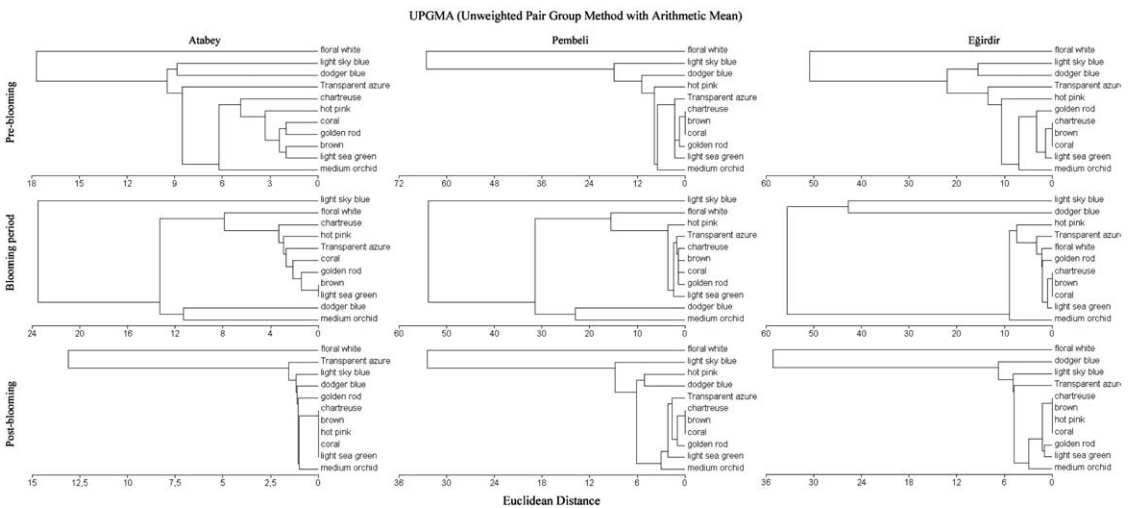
UPGMA (Unweighted Pair Group Method with Arithmetic Mean)

Atabey

Pembeli

Eğirdir

Pre-blooming

floral white
light sky blue
dodger blue
Transparent azure
chartreuse
hot pink
coral
golden rod
brown
light sea green
medium orchid

18 15 12 9 6 3 0

floral white
light sky blue
dodger blue
hot pink
Transparent azure
chartreuse
brown
coral
golden rod
light sea green
medium orchid

72 60 48 36 24 12 0

floral white
light sky blue
dodger blue
Transparent azure
hot pink
golden rod
chartreuse
brown
coral
light sea green
medium orchid

60 50 40 30 20 10 0

Blooming period

light sky blue
floral white
chartreuse
hot pink
Transparent azure
coral
golden rod
brown
light sea green
dodger blue
medium orchid

24 20 16 12 8 4 0

light sky blue
floral white
hot pink
Transparent azure
chartreuse
brown
coral
golden rod
light sea green
dodger blue
medium orchid

60 50 40 30 20 10 0

light sky blue
dodger blue
hot pink
Transparent azure
floral white
golden rod
chartreuse
brown
coral
light sea green
medium orchid

60 50 40 30 20 10 0

Post-blooming

floral white
Transparent azure
light sky blue
dodger blue
golden rod
chartreuse
brown
hot pink
coral
light sea green
medium orchid

15 12,5 10 7,5 5 2,5 0

floral white
light sky blue
hot pink
dodger blue
Transparent azure
chartreuse
brown
coral
golden rod
light sea green
medium orchid

36 30 24 18 12 6 0

floral white
dodger blue
light sky blue
Transparent azure
chartreuse
brown
hot pink
coral
golden rod
light sea green
medium orchid

36 30 24 18 12 6 0

Euclidean Distance